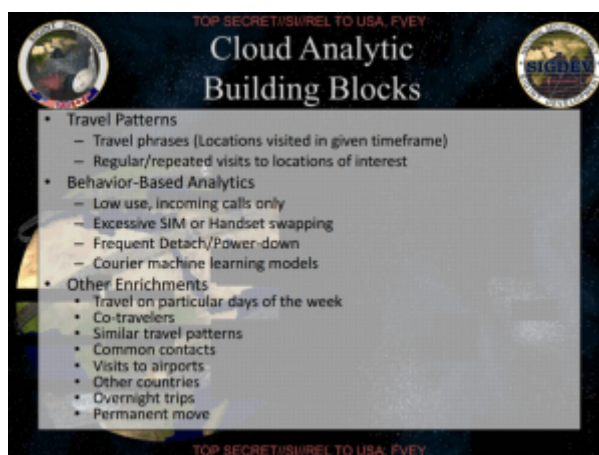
TOP SECRET//SI//REL TO USA, FVEY

Cloud Analytic Building Blocks

SIGDEV

- Travel Patterns
  - Travel phrases (Locations visited in given timeframe)
  - Regular/repeated visits to locations of interest
- Behavior-Based Analytics
  - Low use, incoming calls only
  - Excessive SIM or Handset swapping
  - Frequent Detach/Power-down
  - Courier machine learning models
- Other Enrichments
  - Travel on particular days of the week
  - Co-travelers
  - Similar travel patterns
  - Common contacts
  - Visits to airports
  - Other countries
  - Overnight trips
  - Permanent move

TOP SECRET//SI//REL TO USA, FVEY